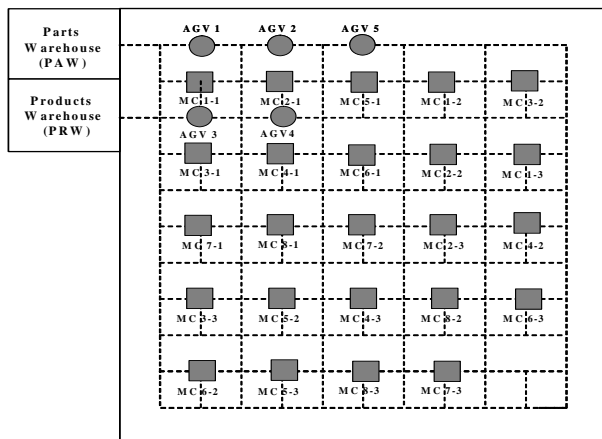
Parts Warehouse (PAW)

Products Warehouse (PRW)

AGV 1
AGV 2
AGV 5

MC 1-1
MC 2-1
MC 5-1
MC 1-2
MC 3-2

AGV 3
AGV4

MC 3-1
MC 4-1
MC 6-1
MC 2-2
MC 1-3

MC 7-1
MC 8-1
MC 7-2
MC 2-3
MC 4-2

MC 3-3
MC 5-2
MC 4-3
MC 8-2
MC 6-3

MC 6-2
MC 5-3
MC 8-3
MC 7-3